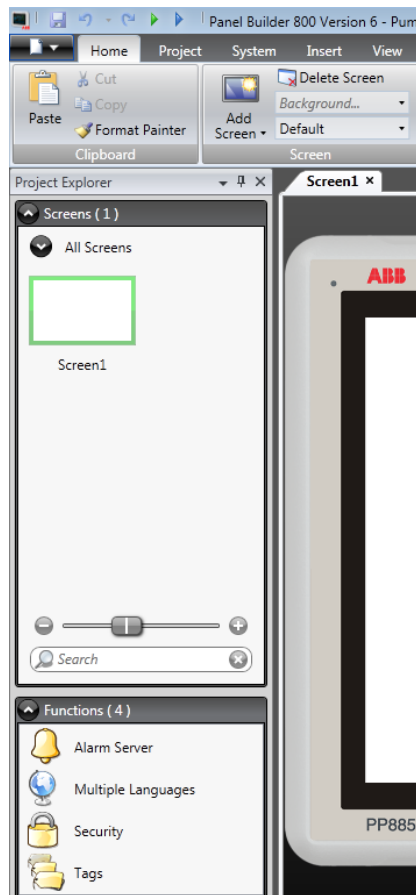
Panel Builder 800 Version 6 - Pum

Home Project System Insert View

Paste
Cut
Copy
Format Painter
Clipboard

Add Screen
Delete Screen
Background...
Default
Screen

Project Explorer

Screens ( 1 )
All Screens
Screen1

Search

Functions ( 4 )
Alarm Server
Multiple Languages
Security
Tags

Screen1 ×

ABB

PP885